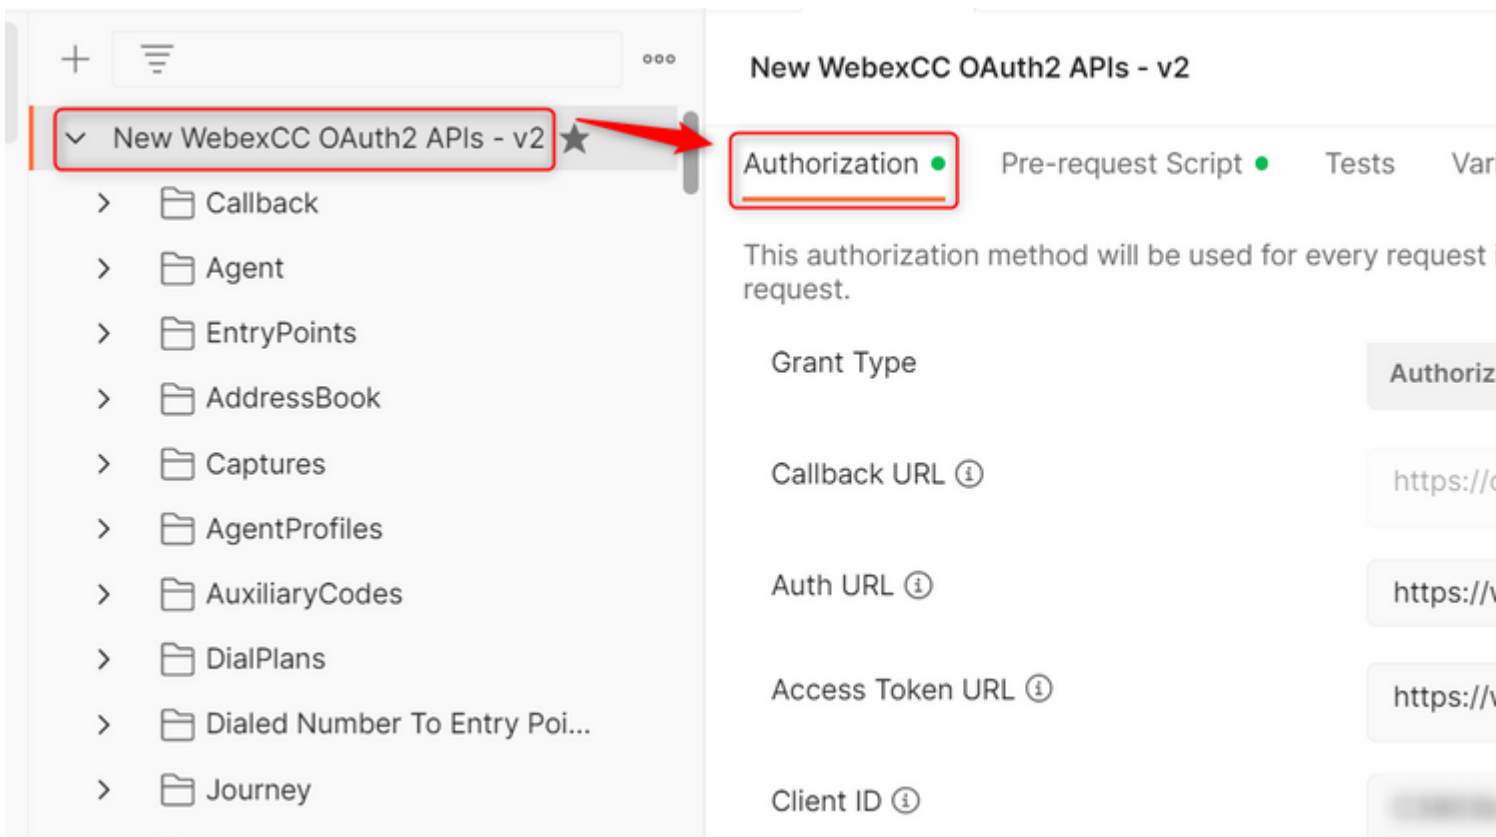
New WebexCC OAuth2 APIs - v2

Callback

Agent

EntryPoints

AddressBook

Captures

AgentProfiles

AuxiliaryCodes

DialPlans

Dialed Number To Entry Poi...

Journey

New WebexCC OAuth2 APIs - v2

Authorization

Pre-request Script

Tests

Var

This authorization method will be used for every request request.

Grant Type

Authoriz

Callback URL

https://

Auth URL

https://

Access Token URL

https://

Client ID

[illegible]